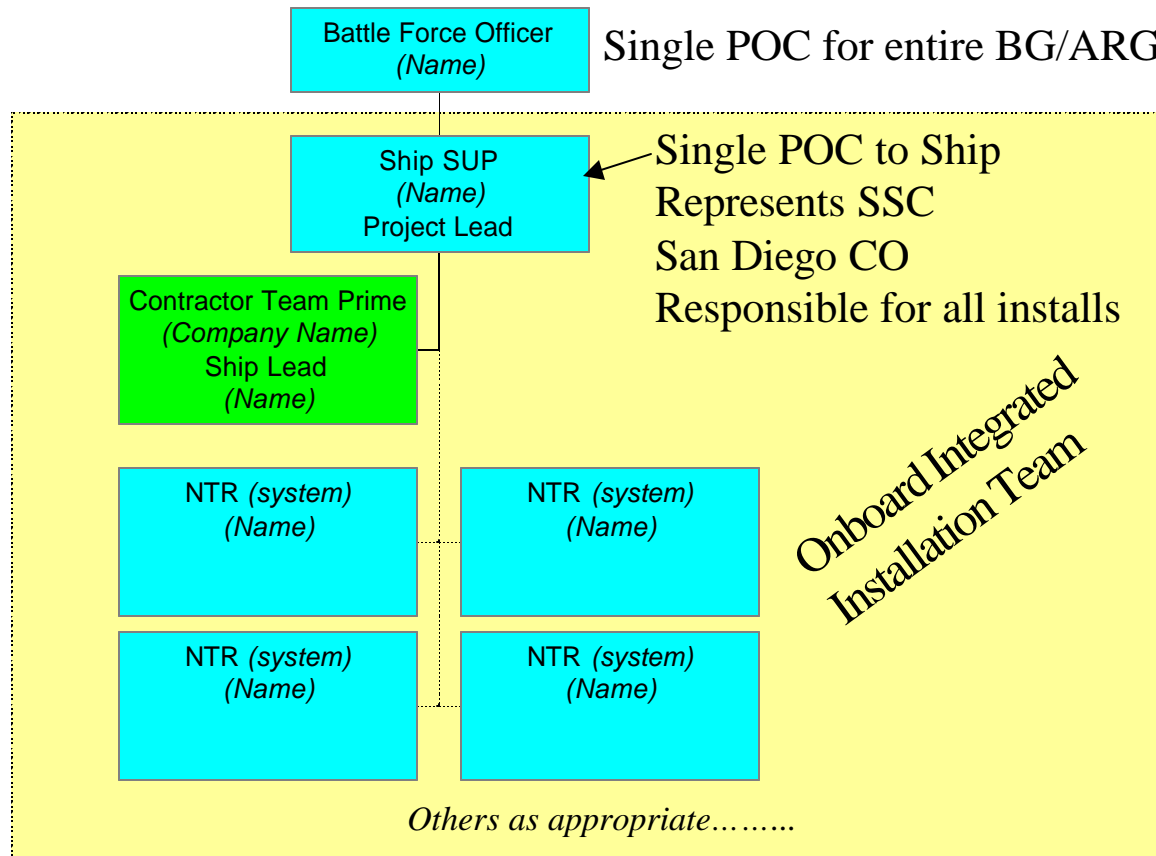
Battle Force Officer
*(Name)*

Single POC for entire BG/ARG

Ship SUP
*(Name)*
Project Lead

Single POC to Ship
Represents SSC
San Diego CO
Responsible for all installs

Contractor Team Prime
*(Company Name)*
Ship Lead
*(Name)*

Onboard Integrated
Installation Team

NTR *(system)*
*(Name)*

NTR *(system)*
*(Name)*

NTR *(system)*
*(Name)*

NTR *(system)*
*(Name)*

*Others as appropriate……..*